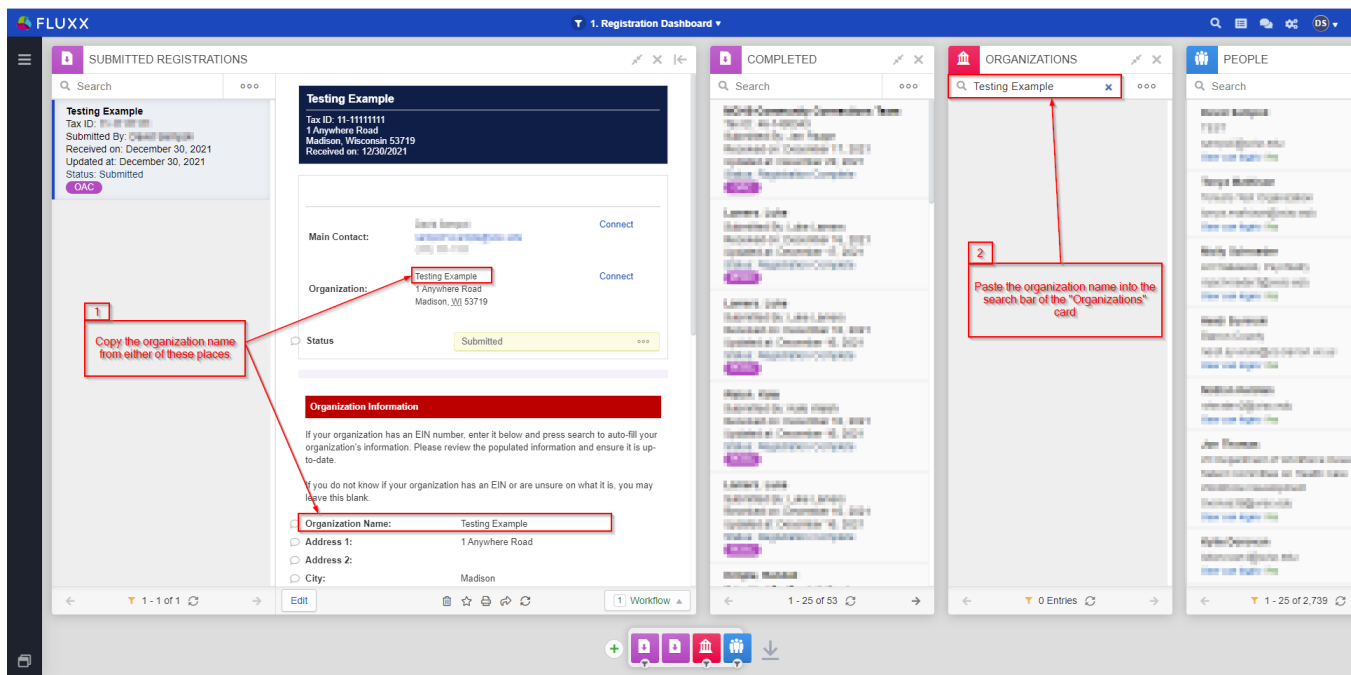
FLUXX

1. Registration Dashboard ▾

DS ▾

SUBMITTED REGISTRATIONS

Search

Testing Example
Tax ID: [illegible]
Submitted By: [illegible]
Received on: December 30, 2021
Updated at: December 30, 2021
Status: Submitted
OAC

Testing Example
Tax ID: 11-11111111
1 Anywhere Road
Madison, Wisconsin 53719
Received on: 12/30/2021

Main Contact: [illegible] Connect

Organization: Testing Example
1 Anywhere Road
Madison, WI 53719
Connect

Status Submitted

Organization Information

If your organization has an EIN number, enter it below and press search to auto-fill your organization's information. Please review the populated information and ensure it is up-to-date.

If you do not know if your organization has an EIN or are unsure on what it is, you may leave this blank.

Organization Name: Testing Example
Address 1: 1 Anywhere Road
Address 2:
City: Madison

1 - 1 of 1

Edit

Workflow

1
Copy the organization name from either of these places

COMPLETED

Search

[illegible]

1 - 25 of 53

ORGANIZATIONS

Testing Example

0 Entries

2
Paste the organization name into the search bar of the "Organizations" card

PEOPLE

Search

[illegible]

1 - 25 of 2,739